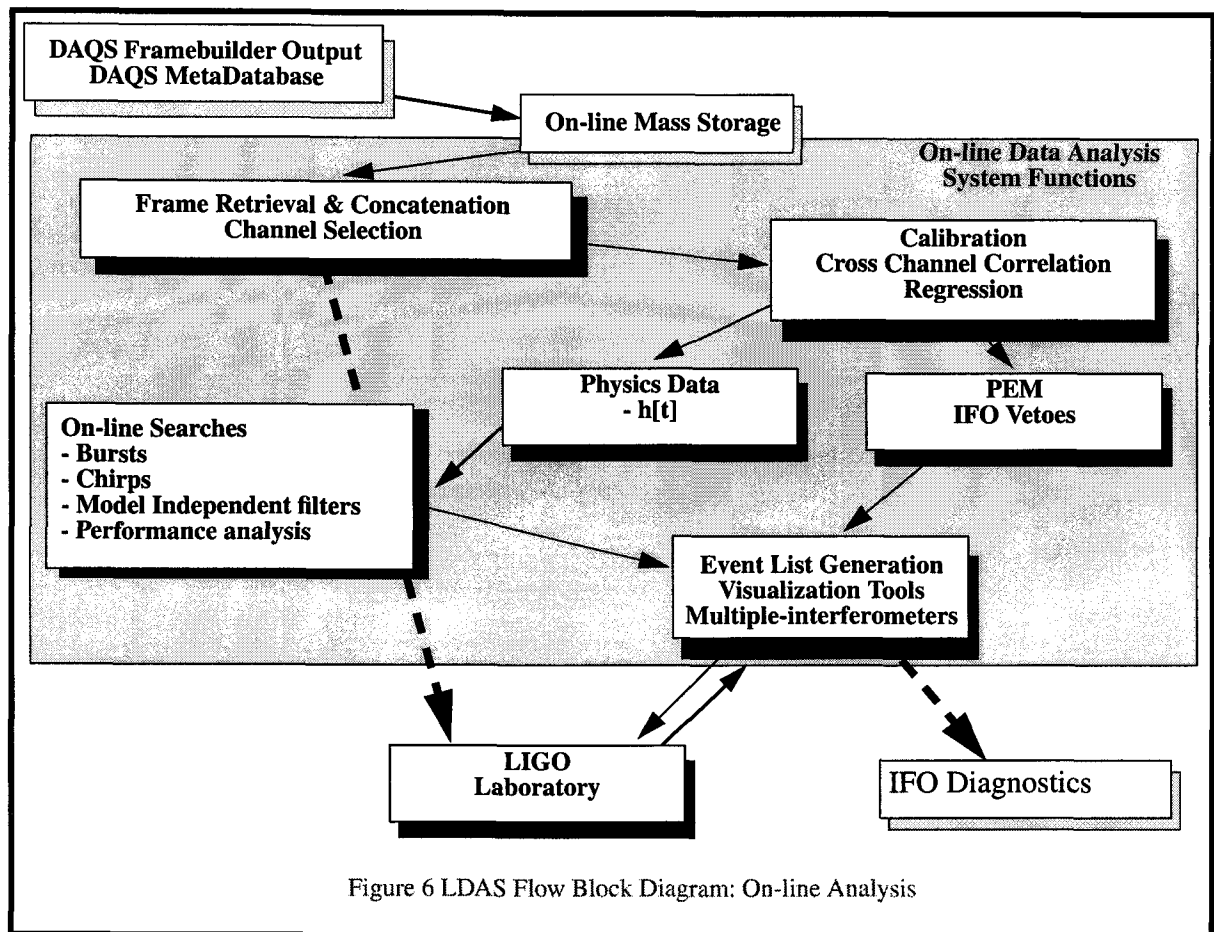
DAQS Framebuilder Output
DAQS MetaDatabase

On-line Mass Storage

On-line Data Analysis
System Functions

Frame Retrieval & Concatenation
Channel Selection

Calibration
Cross Channel Correlation
Regression

Physics Data
- h[t]

PEM
IFO Vetoes

On-line Searches
- Bursts
- Chirps
- Model Independent filters
- Performance analysis

Event List Generation
Visualization Tools
Multiple-interferometers

LIGO
Laboratory

IFO Diagnostics

Figure 6 LDAS Flow Block Diagram: On-line Analysis